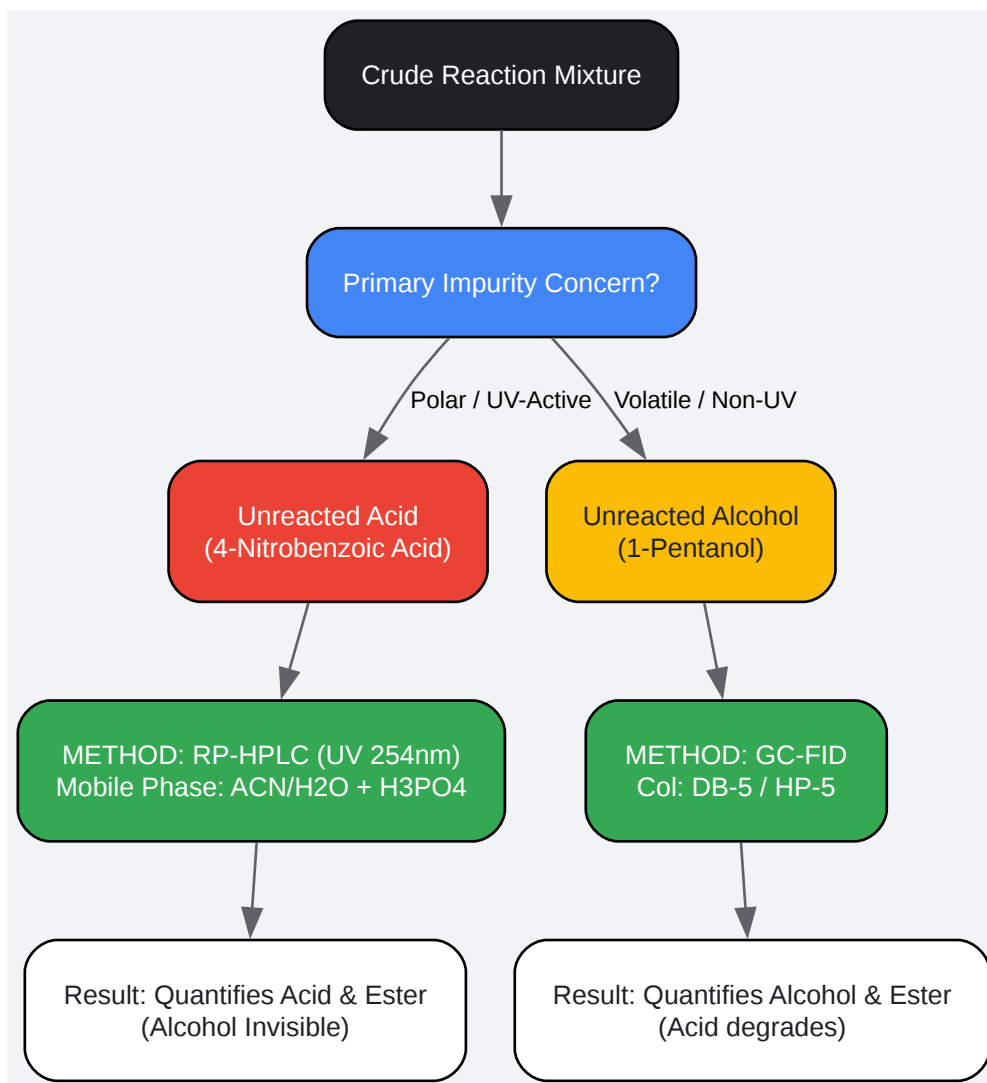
Crude Reaction Mixture

Primary Impurity Concern?

Polar / UV-Active

Volatile / Non-UV

Unreacted Acid
(4-Nitrobenzoic Acid)

Unreacted Alcohol
(1-Pentanol)

METHOD: RP-HPLC (UV 254nm)
Mobile Phase: ACN/H2O + H3PO4

METHOD: GC-FID
Col: DB-5 / HP-5

Result: Quantifies Acid & Ester
(Alcohol Invisible)

Result: Quantifies Alcohol & Ester
(Acid degrades)